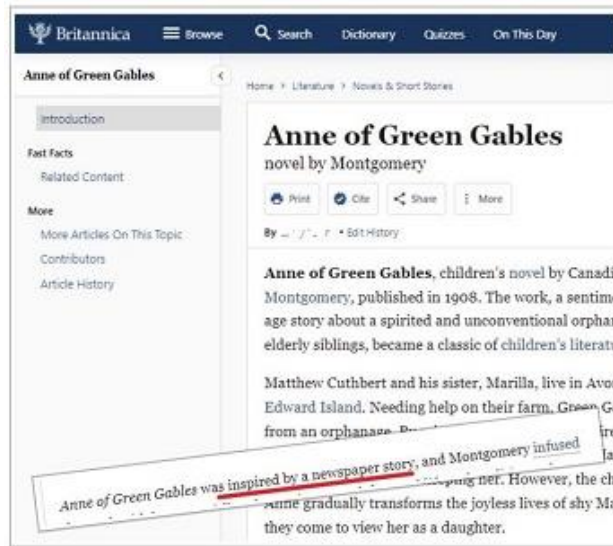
Britannica Browse Search Dictionary Quizzes On This Day

Anne of Green Gables

Introduction

Fast Facts
Related Content

More
More Articles On This Topic
Contributors
Article History

Home > Literature > Novels & Short Stories

Anne of Green Gables
novel by Montgomery

Print Cite Share More

By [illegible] • Edit History

Anne of Green Gables, children's novel by Canadi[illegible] Montgomery, published in 1908. The work, a sentim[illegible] age story about a spirited and unconventional orpha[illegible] elderly siblings, became a classic of children's literat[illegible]

Matthew Cuthbert and his sister, Marilla, live in Avo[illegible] Edward Island. Needing help on their farm, Green G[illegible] from an orphanage. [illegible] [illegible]eping her. However, the ch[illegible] Anne gradually transforms the joyless lives of shy M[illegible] they come to view her as a daughter.

Anne of Green Gables was inspired by a newspaper story, and Montgomery infused